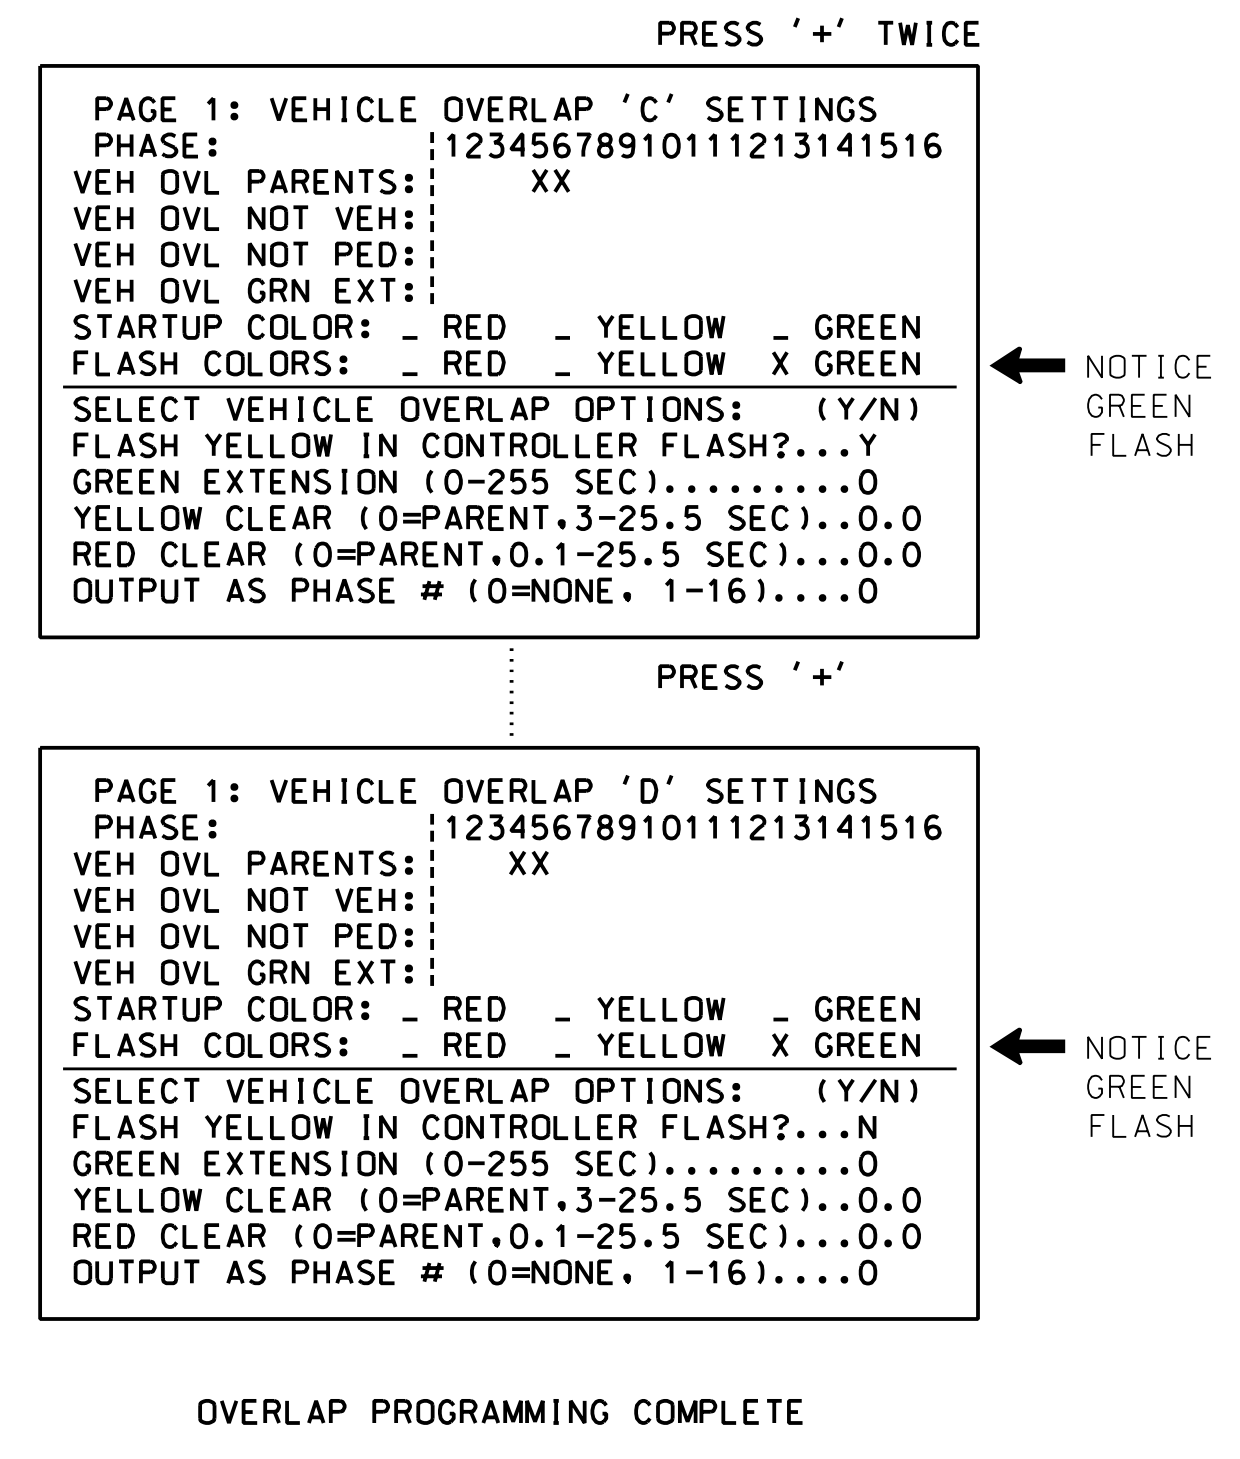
PRESS '+' TWICE

PAGE 1: VEHICLE OVERLAP 'C' SETTINGS
PHASE: ¦12345678910111213141516
VEH OVL PARENTS:¦ XX
VEH OVL NOT VEH:¦
VEH OVL NOT PED:¦
VEH OVL GRN EXT:¦
STARTUP COLOR: _ RED _ YELLOW _ GREEN
FLASH COLORS: _ RED _ YELLOW X GREEN

SELECT VEHICLE OVERLAP OPTIONS: (Y/N)
FLASH YELLOW IN CONTROLLER FLASH?...Y
GREEN EXTENSION (0-255 SEC).........0
YELLOW CLEAR (0=PARENT,3-25.5 SEC)..0.0
RED CLEAR (0=PARENT,0.1-25.5 SEC)...0.0
OUTPUT AS PHASE # (0=NONE, 1-16)....0

NOTICE GREEN FLASH

PRESS '+'

PAGE 1: VEHICLE OVERLAP 'D' SETTINGS
PHASE: ¦12345678910111213141516
VEH OVL PARENTS:¦ XX
VEH OVL NOT VEH:¦
VEH OVL NOT PED:¦
VEH OVL GRN EXT:¦
STARTUP COLOR: _ RED _ YELLOW _ GREEN
FLASH COLORS: _ RED _ YELLOW X GREEN

SELECT VEHICLE OVERLAP OPTIONS: (Y/N)
FLASH YELLOW IN CONTROLLER FLASH?...N
GREEN EXTENSION (0-255 SEC).........0
YELLOW CLEAR (0=PARENT,3-25.5 SEC)..0.0
RED CLEAR (0=PARENT,0.1-25.5 SEC)...0.0
OUTPUT AS PHASE # (0=NONE, 1-16)....0

NOTICE GREEN FLASH

OVERLAP PROGRAMMING COMPLETE